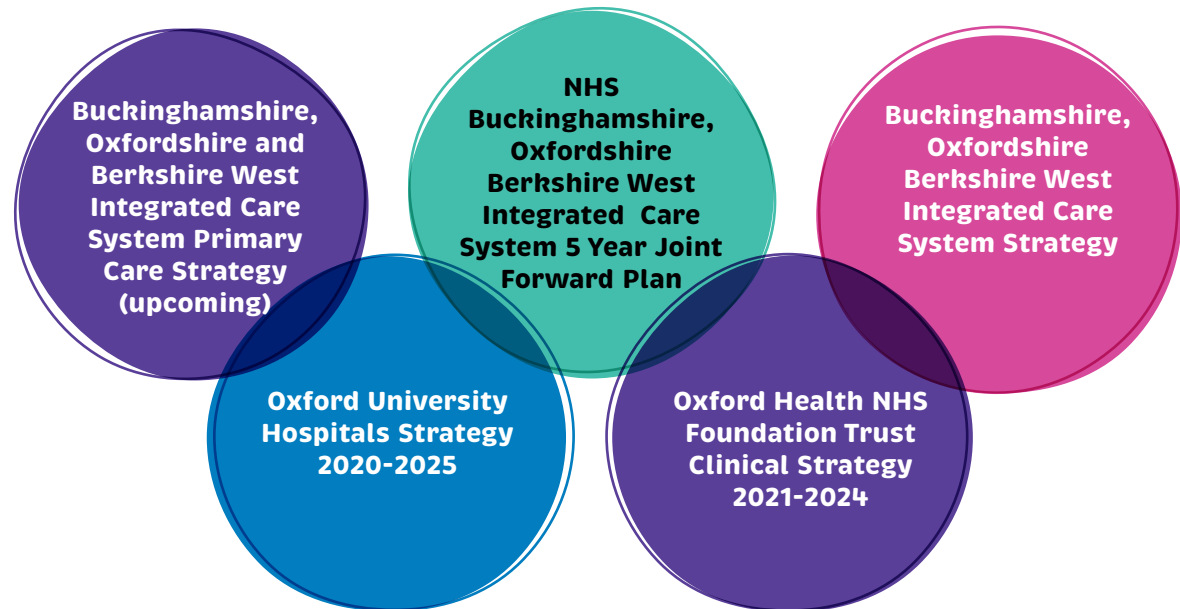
Buckinghamshire, Oxfordshire and Berkshire West Integrated Care System Primary Care Strategy (upcoming)

NHS Buckinghamshire, Oxfordshire Berkshire West Integrated Care System 5 Year Joint Forward Plan

Buckinghamshire, Oxfordshire Berkshire West Integrated Care System Strategy

Oxford University Hospitals Strategy 2020-2025

Oxford Health NHS Foundation Trust Clinical Strategy 2021-2024